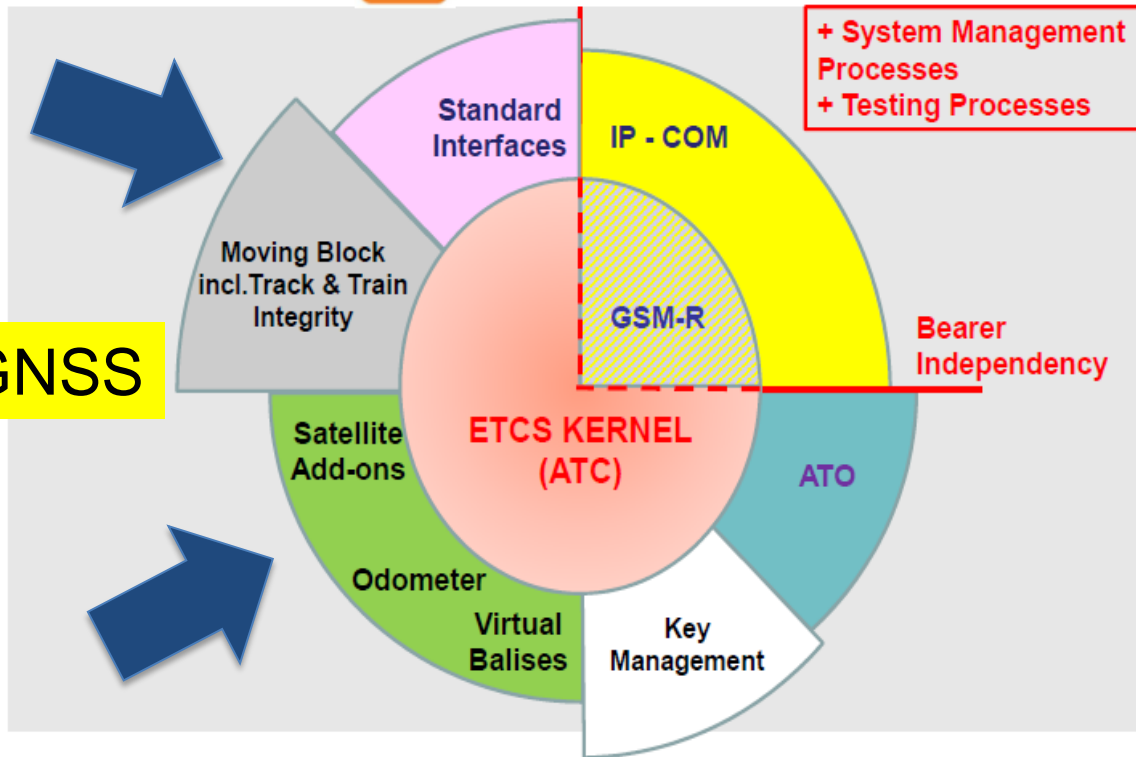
+ System Management Processes
+ Testing Processes

Standard Interfaces

IP - COM

Moving Block incl.Track & Train Integrity

GSM-R

Bearer Independency

GNSS

Satellite Add-ons

ETCS KERNEL (ATC)

ATO

Odometer

Virtual Balises

Key Management